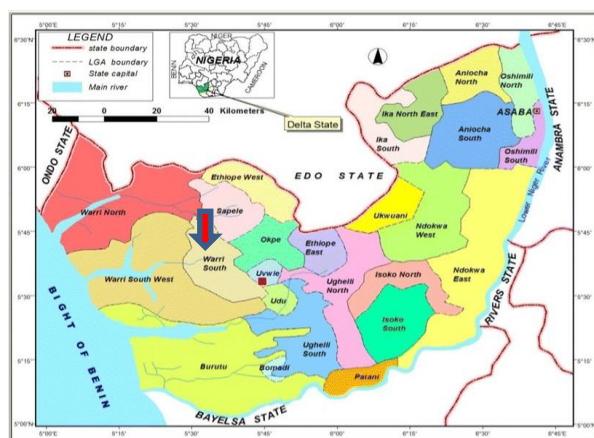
5°00'E 5°15' 5°30' 5°45' 6°00' 6°15' 6°30' 6°45'E

6°30'N 6°15' 6°00' 5°45' 5°30' 5°15' 5°00'N

LEGEND
state boundary
LGA boundary
State capital
Main river

20 0 20 40 Kilometers

NIGER
NIGERIA
BENIN
CAMEROON
Delta State

ONDO STATE
EDO STATE
ANAMBRA STATE
RIVERS STATE
BAYELSA STATE
BIGHT OF BENIN

Aniocha North
Oshimili North
ASABA
Ika North East
Ika South
Aniocha South
Oshimili South
Ethiope West
Warri North
Sapele
Ukwuani
Ndokwa West
Okpe
Ethiope East
Warri South
Warri South West
Uvwie
Udu
Ughelli North
Isoko North
Ndokwa East
Isoko South
Ughelli South
Burutu
Bomadi
Patani
Lower Niger River